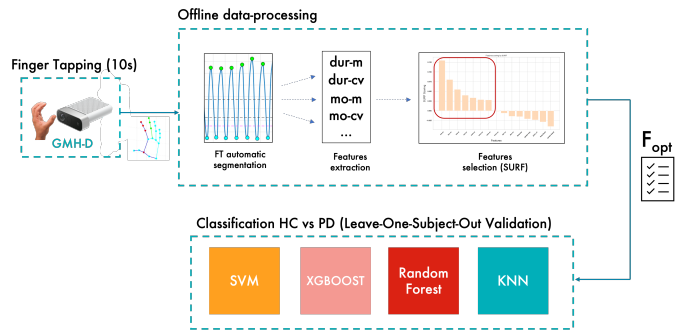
Offline data-processing

Finger Tapping (10s)

GMH-D

dur-m
dur-cv
mo-m
mo-cv
...

FT automatic segmentation

Features extraction

Features selection (SURF)

$F_{opt}$

Classification HC vs PD (Leave-One-Subject-Out Validation)

SVM

XGBOOST

Random Forest

KNN